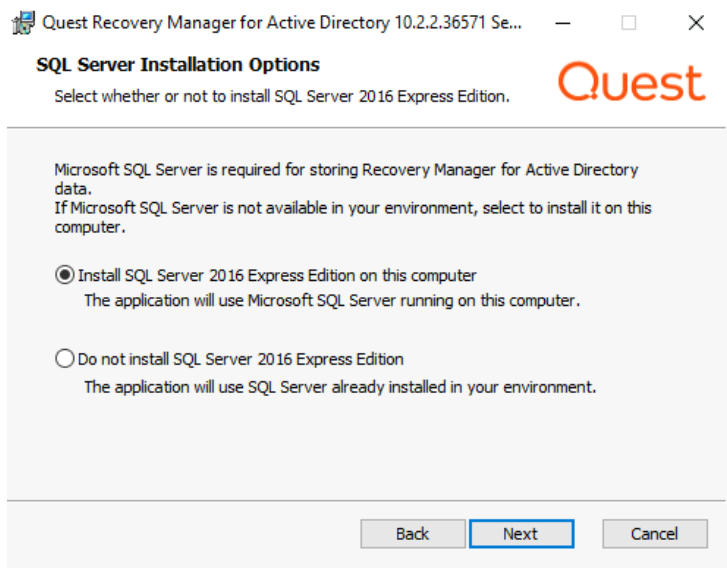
Quest Recovery Manager for Active Directory 10.2.2.36571 Se...

SQL Server Installation Options

Select whether or not to install SQL Server 2016 Express Edition.

Quest

Microsoft SQL Server is required for storing Recovery Manager for Active Directory data.
If Microsoft SQL Server is not available in your environment, select to install it on this computer.

Install SQL Server 2016 Express Edition on this computer

The application will use Microsoft SQL Server running on this computer.

Do not install SQL Server 2016 Express Edition

The application will use SQL Server already installed in your environment.

Back Next Cancel